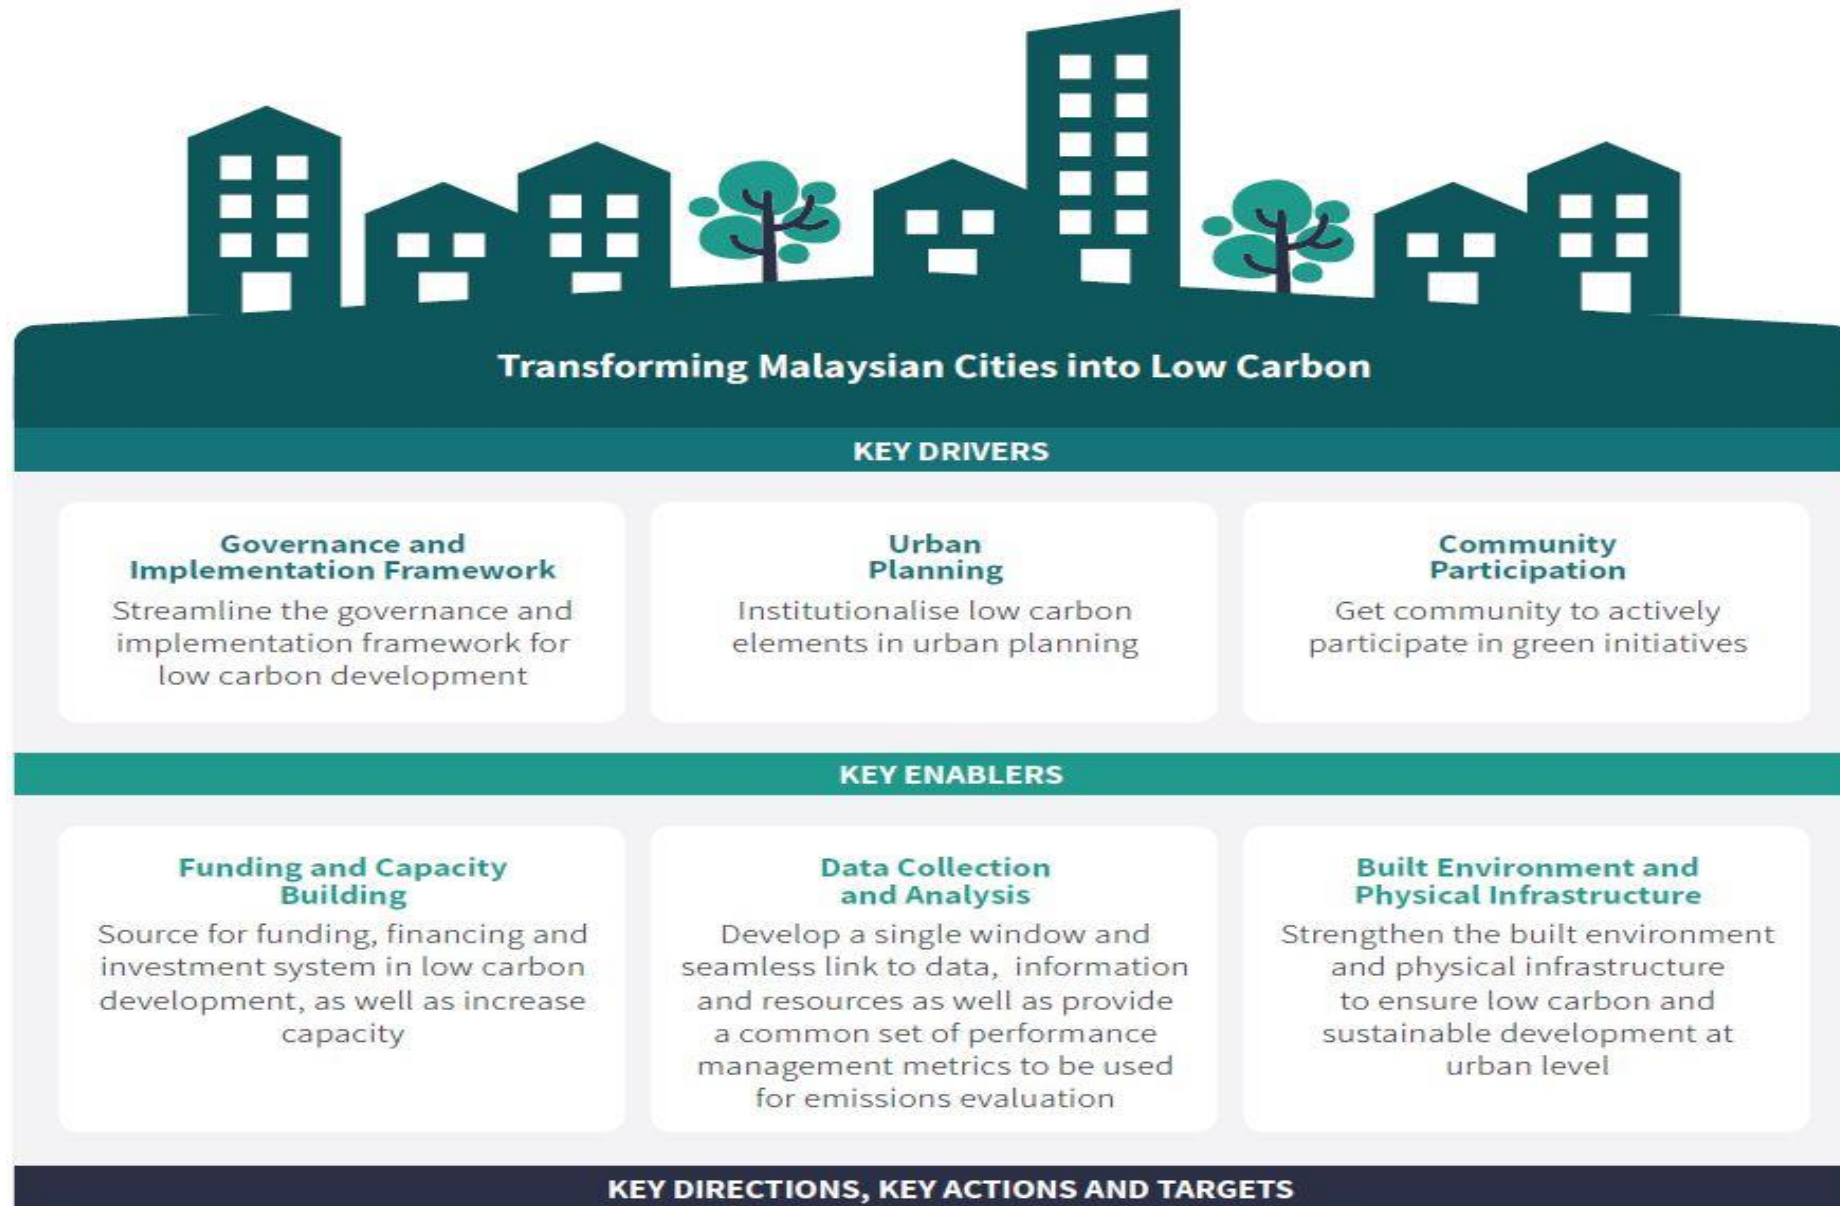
Transforming Malaysian Cities into Low Carbon

KEY DRIVERS

Governance and Implementation Framework
Streamline the governance and implementation framework for low carbon development

Urban Planning
Institutionalise low carbon elements in urban planning

Community Participation
Get community to actively participate in green initiatives

KEY ENABLERS

Funding and Capacity Building
Source for funding, financing and investment system in low carbon development, as well as increase capacity

Data Collection and Analysis
Develop a single window and seamless link to data, information and resources as well as provide a common set of performance management metrics to be used for emissions evaluation

Built Environment and Physical Infrastructure
Strengthen the built environment and physical infrastructure to ensure low carbon and sustainable development at urban level

KEY DIRECTIONS, KEY ACTIONS AND TARGETS